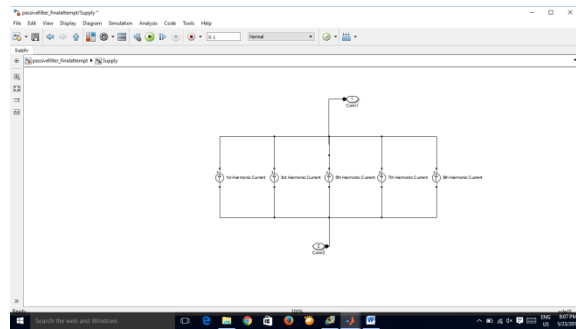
passivefilter_finalattempt/Supply *

File Edit View Display Diagram Simulation Analysis Code Tools Help

0.1

Normal

Supply

passivefilter_finalattempt ▶ Supply

1

Conn1

1st Harmonic Current

3rd Harmonic Current

5th Harmonic Current

7th Harmonic Current

9th Harmonic Current

2

Conn2

Ready

100%

Search the web and Windows

ENG US

8:07 PM

5/23/20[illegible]